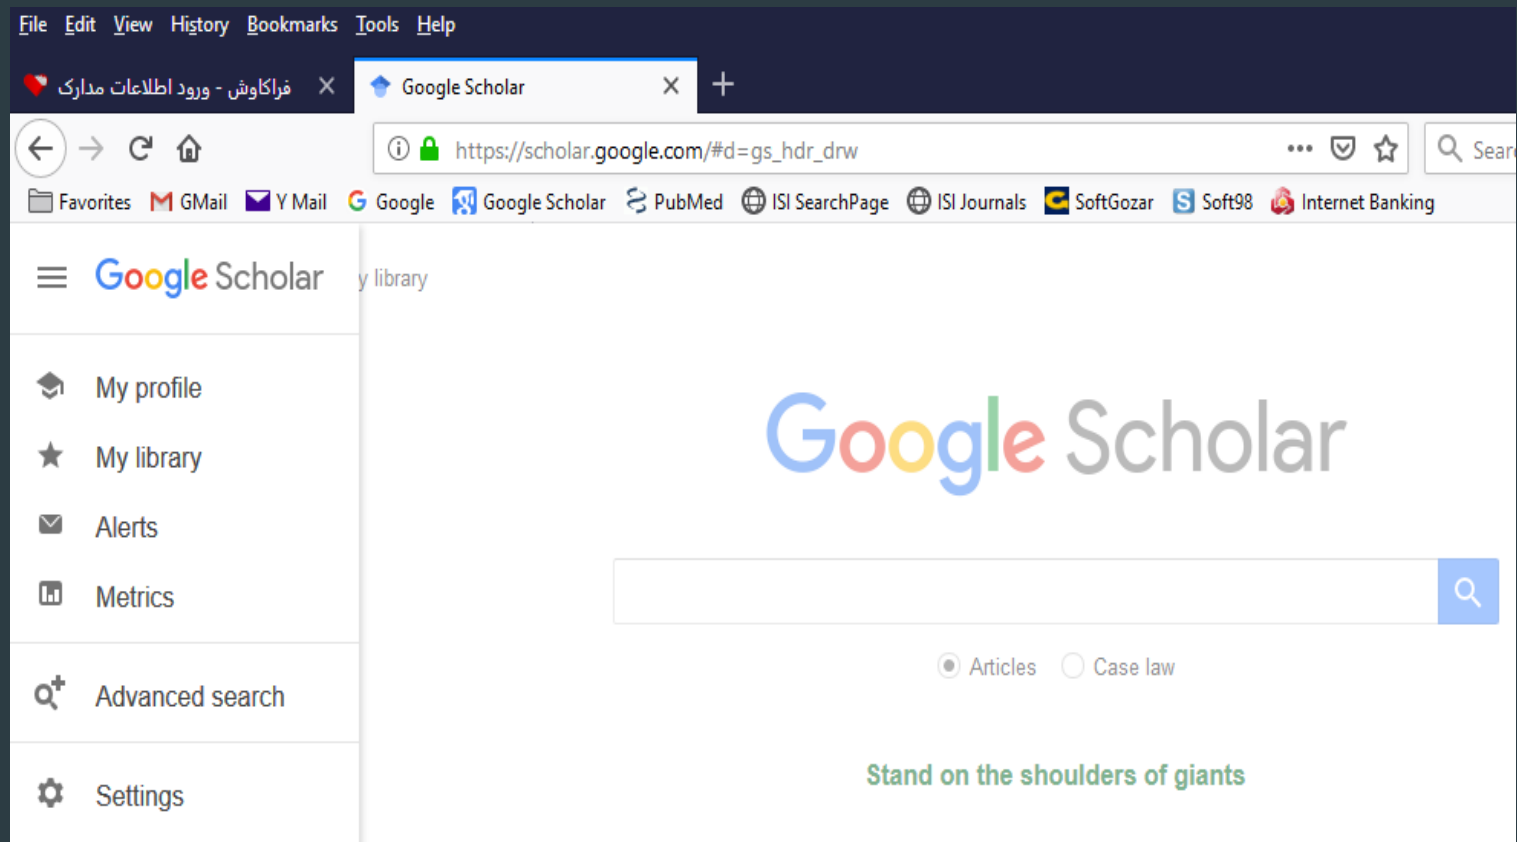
File Edit View History Bookmarks Tools Help

فراکاوش - ورود اطلاعات مدارک

Google Scholar

https://scholar.google.com/#d=gs_hdr_drw

Sear

Favorites GMail Y Mail Google Google Scholar PubMed ISI SearchPage ISI Journals SoftGozar Soft98 Internet Banking

Google Scholar

y library

My profile

My library

Alerts

Metrics

Advanced search

Settings

Google Scholar

Articles Case law

Stand on the shoulders of giants